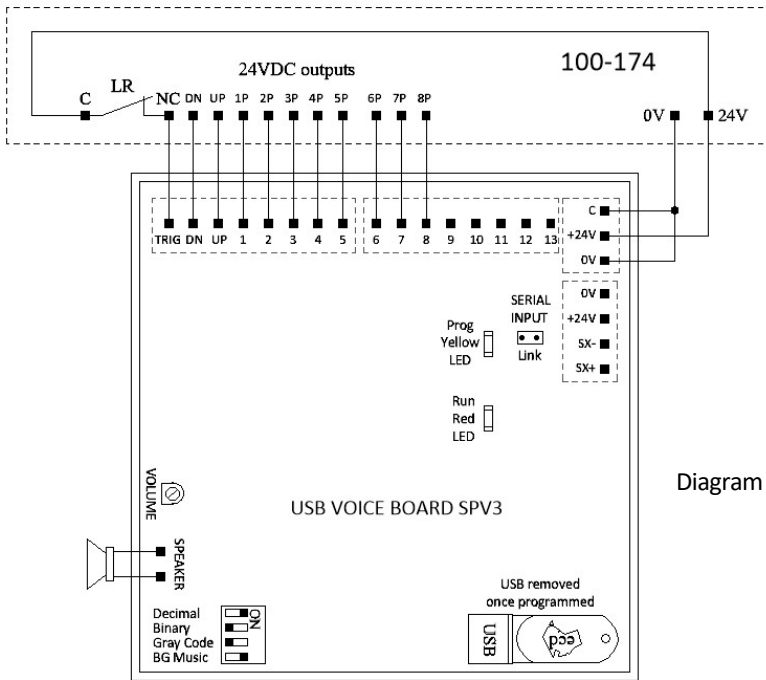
24VDC outputs

100-174

C LR NC DN UP 1P 2P 3P 4P 5P 6P 7P 8P

0V 24V

TRIG DN UP 1 2 3 4 5 6 7 8 9 10 11 12 13

C
+24V
0V

0V
+24V
SX-
SX+

SERIAL INPUT
Link

Prog Yellow LED

Run Red LED

VOLUME

USB VOICE BOARD SPV3

Diagram

SPEAKER

Decimal
Binary
Gray Code
BG Music
ON

USB removed once programmed

USB

pca